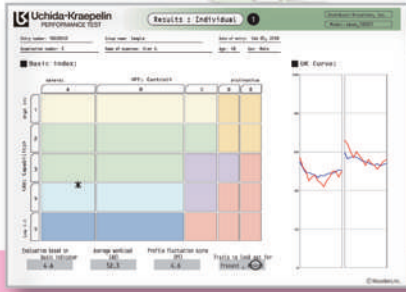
Uchida-Kraepelin PERFORMANCE TEST

Results : Individual

Entry number: Group name: Sample Date of entry: Feb 05, 2018

Examination number: Name of examinee: Age: Sex: Male

Basic index:

UK Curve:

| general | UPT: Contrast | | | |
|---|---|---|---|---|
| A | B | C | D | E |

Indication based on basic indicator | Average workload | Profile fluctuation score | Traits to look out for

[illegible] | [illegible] | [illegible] | Present

©Uchida-Kraepelin